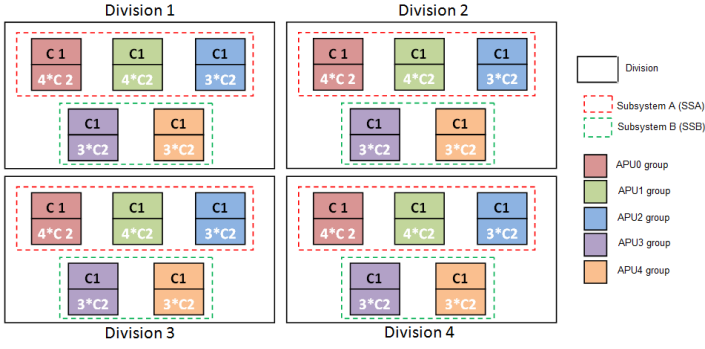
Division 1

C 1
4*C 2

C1
4*C2

C1
3*C2

C1
3*C2

C1
3*C2

Division 2

C 1
4*C 2

C1
4*C2

C1
3*C2

C1
3*C2

C1
3*C2

C 1
4*C 2

C1
4*C2

C1
3*C2

C1
3*C2

C1
3*C2

Division 3

C 1
4*C 2

C1
4*C2

C1
3*C2

C1
3*C2

C1
3*C2

Division 4

Division

Subsystem A (SSA)

Subsystem B (SSB)

APU0 group

APU1 group

APU2 group

APU3 group

APU4 group